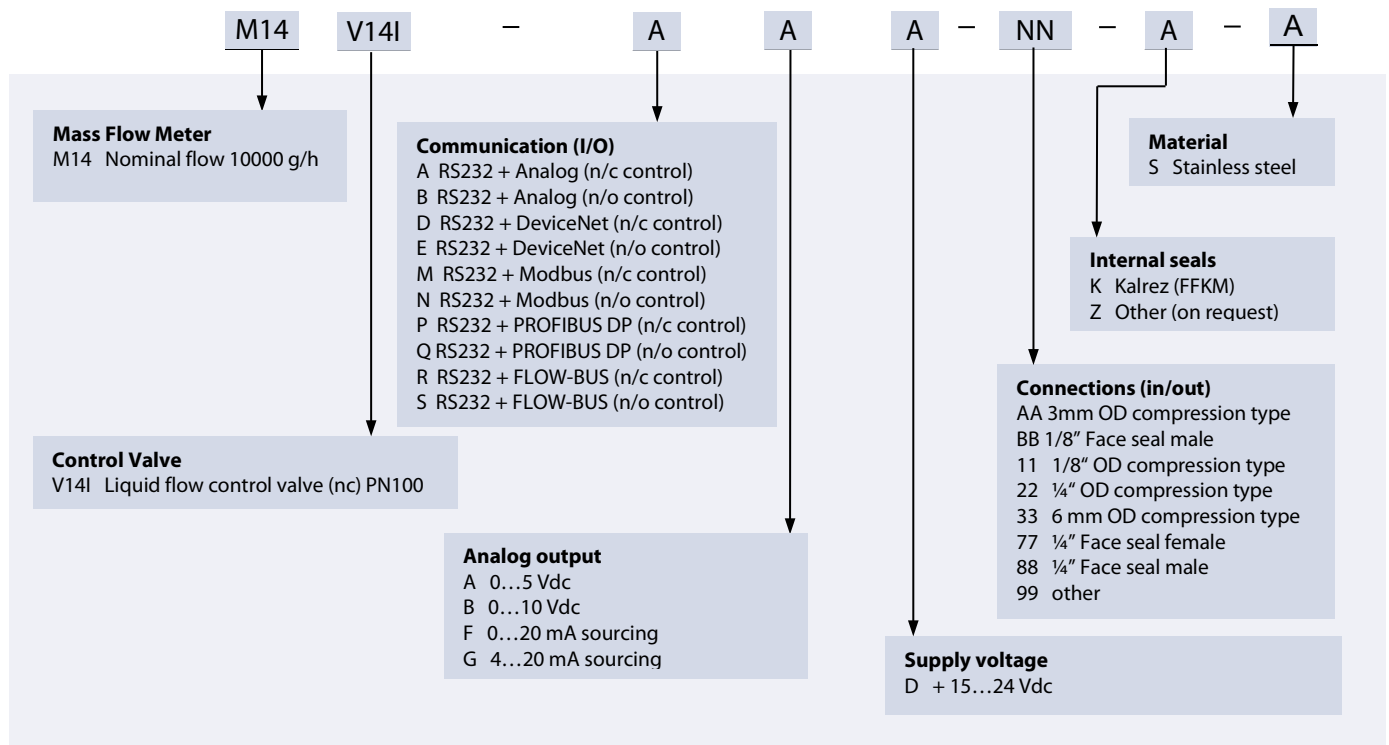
M14 V14I – A A A – NN – A – A

**Mass Flow Meter**
M14 Nominal flow 10000 g/h

**Communication (I/O)**
A RS232 + Analog (n/c control)
B RS232 + Analog (n/o control)
D RS232 + DeviceNet (n/c control)
E RS232 + DeviceNet (n/o control)
M RS232 + Modbus (n/c control)
N RS232 + Modbus (n/o control)
P RS232 + PROFIBUS DP (n/c control)
Q RS232 + PROFIBUS DP (n/o control)
R RS232 + FLOW-BUS (n/c control)
S RS232 + FLOW-BUS (n/o control)

**Material**
S Stainless steel

**Internal seals**
K Kalrez (FFKM)
Z Other (on request)

**Connections (in/out)**
AA 3mm OD compression type
BB 1/8" Face seal male
11 1/8" OD compression type
22 ¼" OD compression type
33 6 mm OD compression type
77 ¼" Face seal female
88 ¼" Face seal male
99 other

**Control Valve**
V14I Liquid flow control valve (nc) PN100

**Analog output**
A 0…5 Vdc
B 0…10 Vdc
F 0…20 mA sourcing
G 4…20 mA sourcing

**Supply voltage**
D + 15…24 Vdc